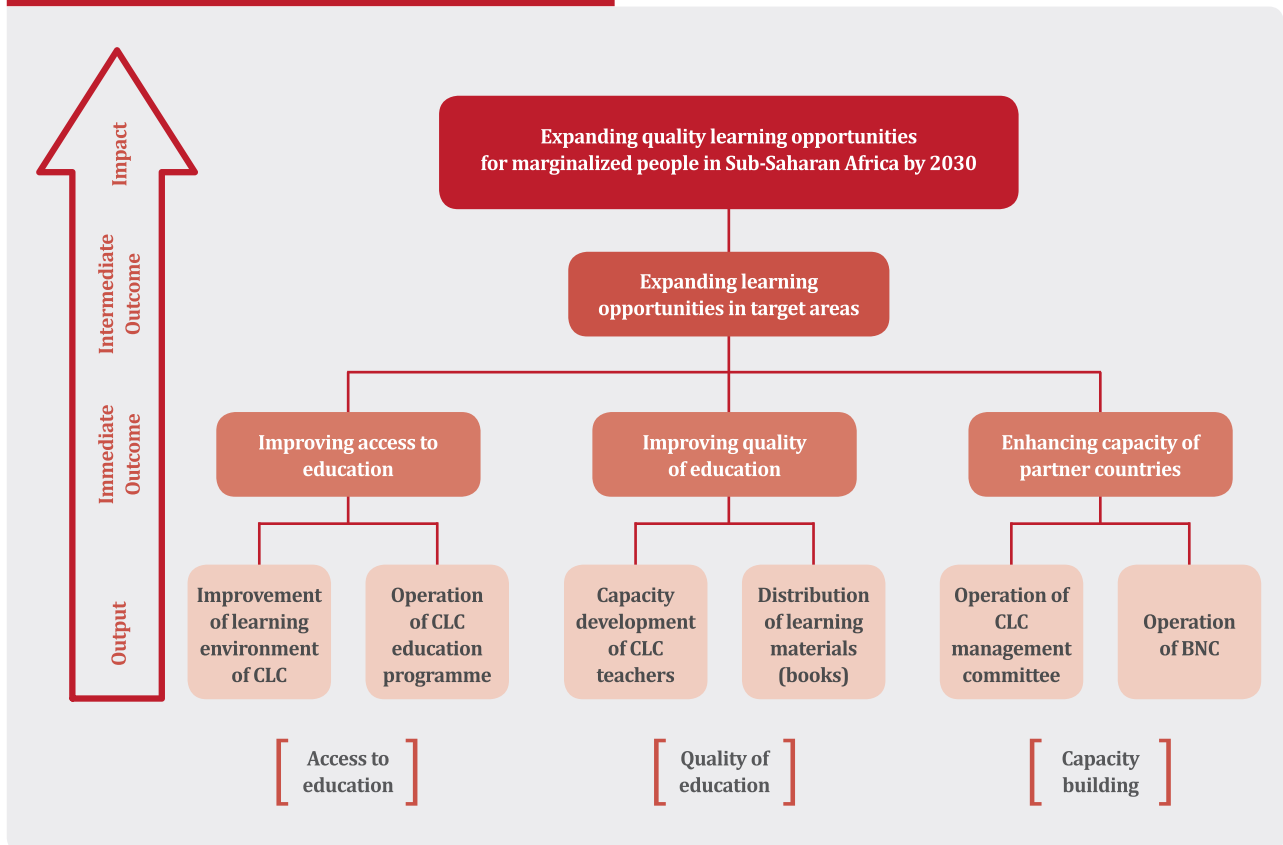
Impact

Intermediate Outcome

Immediate Outcome

Output

Expanding quality learning opportunities for marginalized people in Sub-Saharan Africa by 2030

Expanding learning opportunities in target areas

Improving access to education

Improving quality of education

Enhancing capacity of partner countries

Improvement of learning environment of CLC

Operation of CLC education programme

Capacity development of CLC teachers

Distribution of learning materials (books)

Operation of CLC management committee

Operation of BNC

Access to education

Quality of education

Capacity building